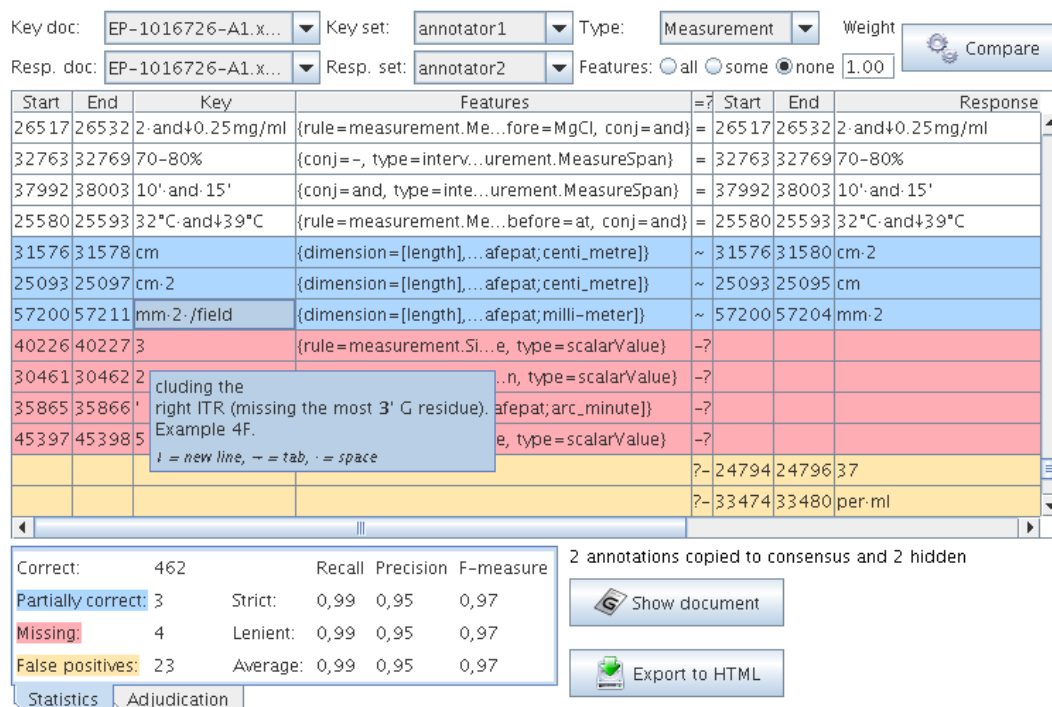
Key doc: EP-1016726-A1.x... Key set: annotator1 Type: Measurement Weight Compare

Resp. doc: EP-1016726-A1.x... Resp. set: annotator2 Features: all some none 1.00

| Start | End | Key | Features | =? | Start | End | Response |
|---|---|---|---|---|---|---|---|
| 26517 | 26532 | 2·and↓0.25mg/ml | {rule=measurement.Me...fore=MgCl, conj=and} | = | 26517 | 26532 | 2·and↓0.25mg/ml |
| 32763 | 32769 | 70–80% | {conj=–, type=interv...urement.MeasureSpan} | = | 32763 | 32769 | 70–80% |
| 37992 | 38003 | 10'·and·15' | {conj=and, type=inte...urement.MeasureSpan} | = | 37992 | 38003 | 10'·and·15' |
| 25580 | 25593 | 32°C·and↓39°C | {rule=measurement.Me...before=at, conj=and} | = | 25580 | 25593 | 32°C·and↓39°C |
| 31576 | 31578 | cm | {dimension=[length],...afepat;centi_metre]} | ~ | 31576 | 31580 | cm·2 |
| 25093 | 25097 | cm·2 | {dimension=[length],...afepat;centi_metre]} | ~ | 25093 | 25095 | cm |
| 57200 | 57211 | mm·2·/field | {dimension=[length],...afepat;milli-meter]} | ~ | 57200 | 57204 | mm·2 |
| 40226 | 40227 | 3 | {rule=measurement.Si...e, type=scalarValue} | -? | | | |
| 30461 | 30462 | 2 | ...n, type=scalarValue} | -? | | | |
| 35865 | 35866 | ' | afepat;arc_minute]} | -? | | | |
| 45397 | 45398 | 5 | e, type=scalarValue} | -? | | | |
| | | | | ?- | 24794 | 24796 | 37 |
| | | | | ?- | 33474 | 33480 | per·ml |

cluding the
right ITR (missing the most 3' G residue).
Example 4F.
↓ = new line, → = tab, · = space

| Correct: | 462 | | Recall | Precision | F-measure |
|---|---|---|---|---|---|
| Partially correct: | 3 | Strict: | 0,99 | 0,95 | 0,97 |
| Missing: | 4 | Lenient: | 0,99 | 0,95 | 0,97 |
| False positives: | 23 | Average: | 0,99 | 0,95 | 0,97 |

2 annotations copied to consensus and 2 hidden

Show document

Export to HTML

Statistics Adjudication